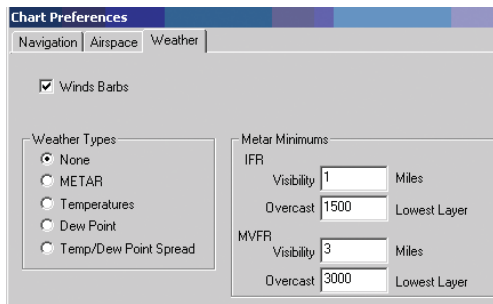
Chart Preferences

Navigation | Airspace | Weather

Winds Barbs

Weather Types
None
METAR
Temperatures
Dew Point
Temp/Dew Point Spread

Metar Minimums
IFR
Visibility 1 Miles
Overcast 1500 Lowest Layer
MVFR
Visibility 3 Miles
Overcast 3000 Lowest Layer